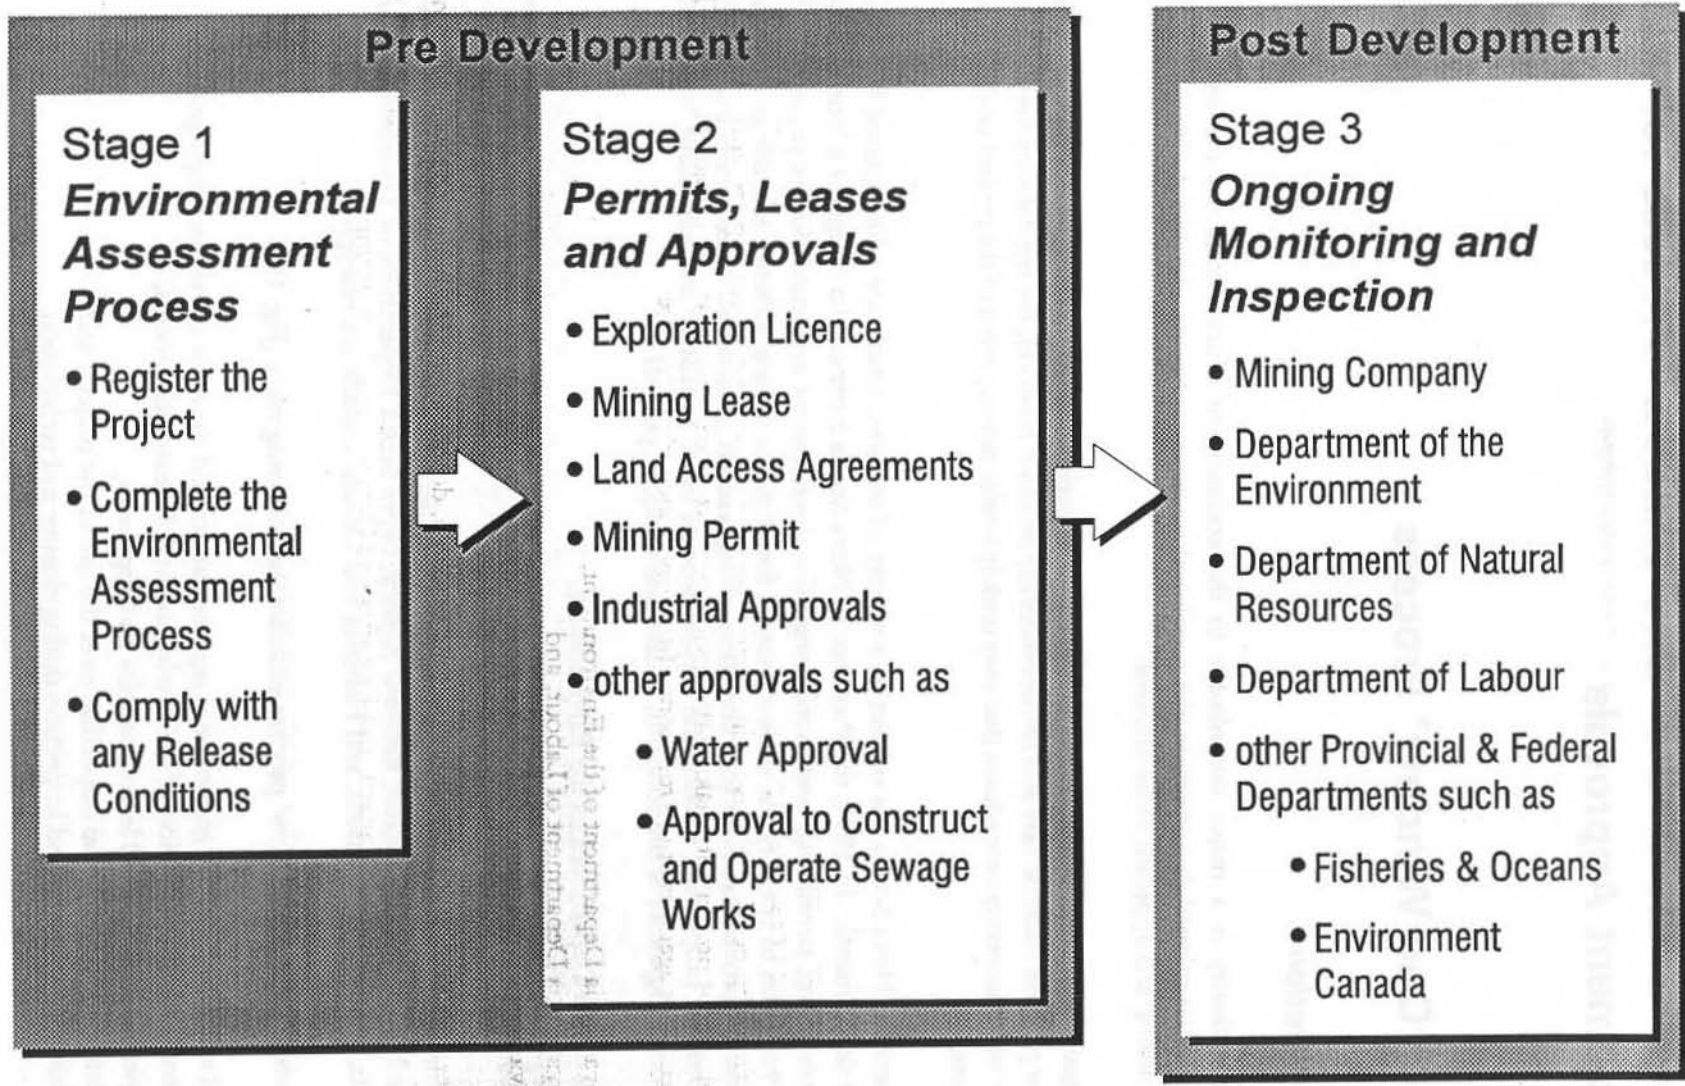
Pre Development

Stage 1
Environmental Assessment Process

• Register the Project
• Complete the Environmental Assessment Process
• Comply with any Release Conditions

Stage 2
Permits, Leases and Approvals

• Exploration Licence
• Mining Lease
• Land Access Agreements
• Mining Permit
• Industrial Approvals
• other approvals such as
• Water Approval
• Approval to Construct and Operate Sewage Works

Post Development

Stage 3
Ongoing Monitoring and Inspection

• Mining Company
• Department of the Environment
• Department of Natural Resources
• Department of Labour
• other Provincial & Federal Departments such as
• Fisheries & Oceans
• Environment Canada